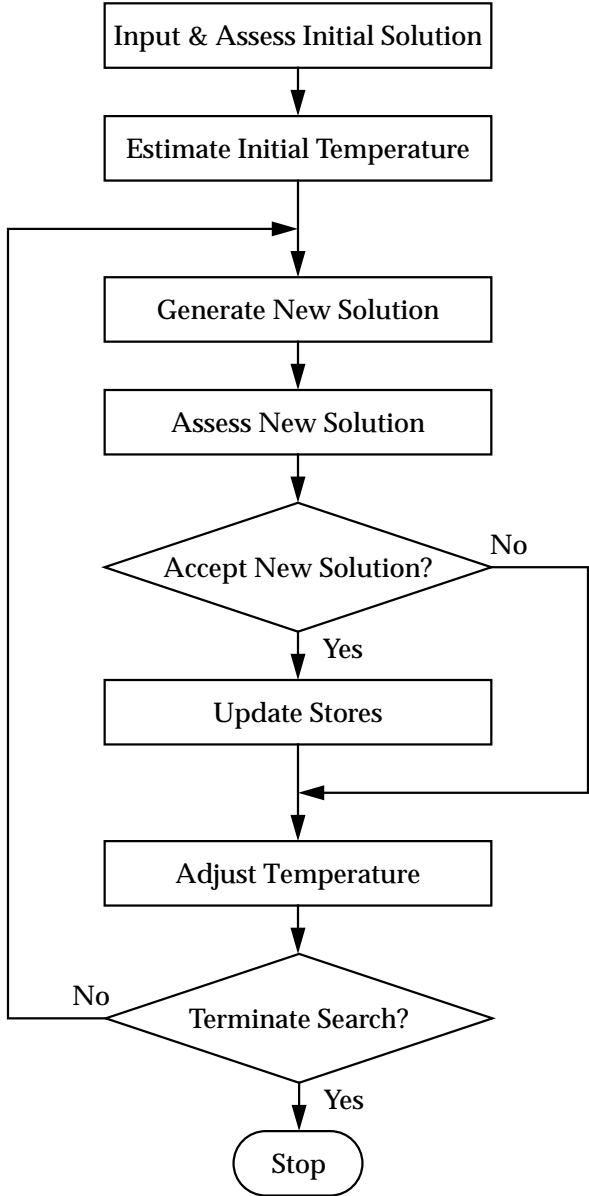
Input & Assess Initial Solution

Estimate Initial Temperature

Generate New Solution

Assess New Solution

Accept New Solution?

No

Yes

Update Stores

Adjust Temperature

No

Terminate Search?

Yes

Stop